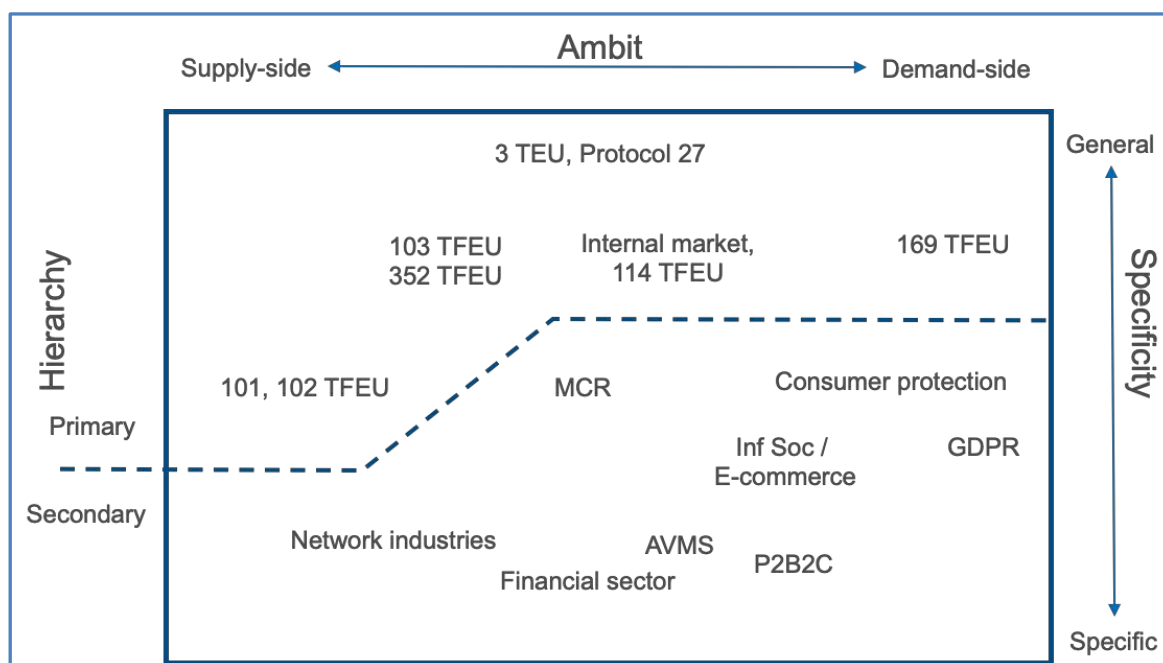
Ambit

Supply-side

Demand-side

General

3 TEU, Protocol 27

103 TFEU
352 TFEU

Internal market,
114 TFEU

169 TFEU

Hierarchy

Specificity

101, 102 TFEU

MCR

Consumer protection

Primary

Inf Soc /
E-commerce

GDPR

Secondary

Network industries

AVMS

P2B2C

Financial sector

Specific